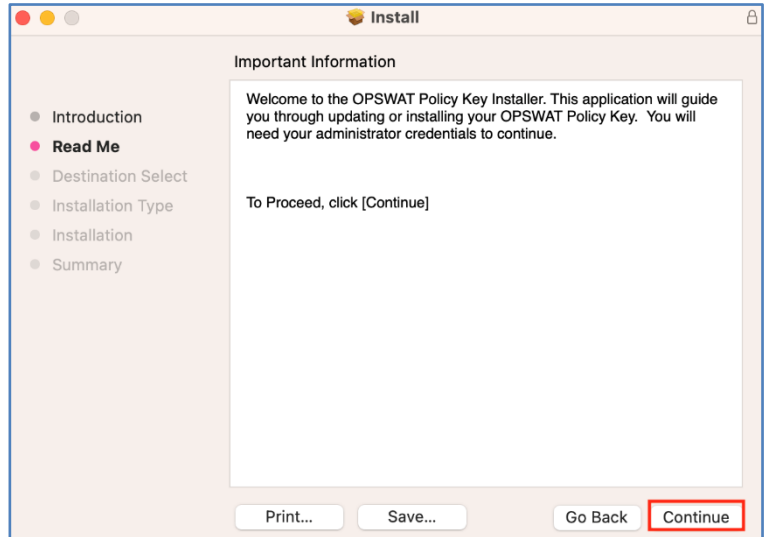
Install

Important Information

Introduction
Read Me
Destination Select
Installation Type
Installation
Summary

Welcome to the OPSWAT Policy Key Installer. This application will guide you through updating or installing your OPSWAT Policy Key. You will need your administrator credentials to continue.

To Proceed, click [Continue]

Print...
Save...
Go Back
Continue